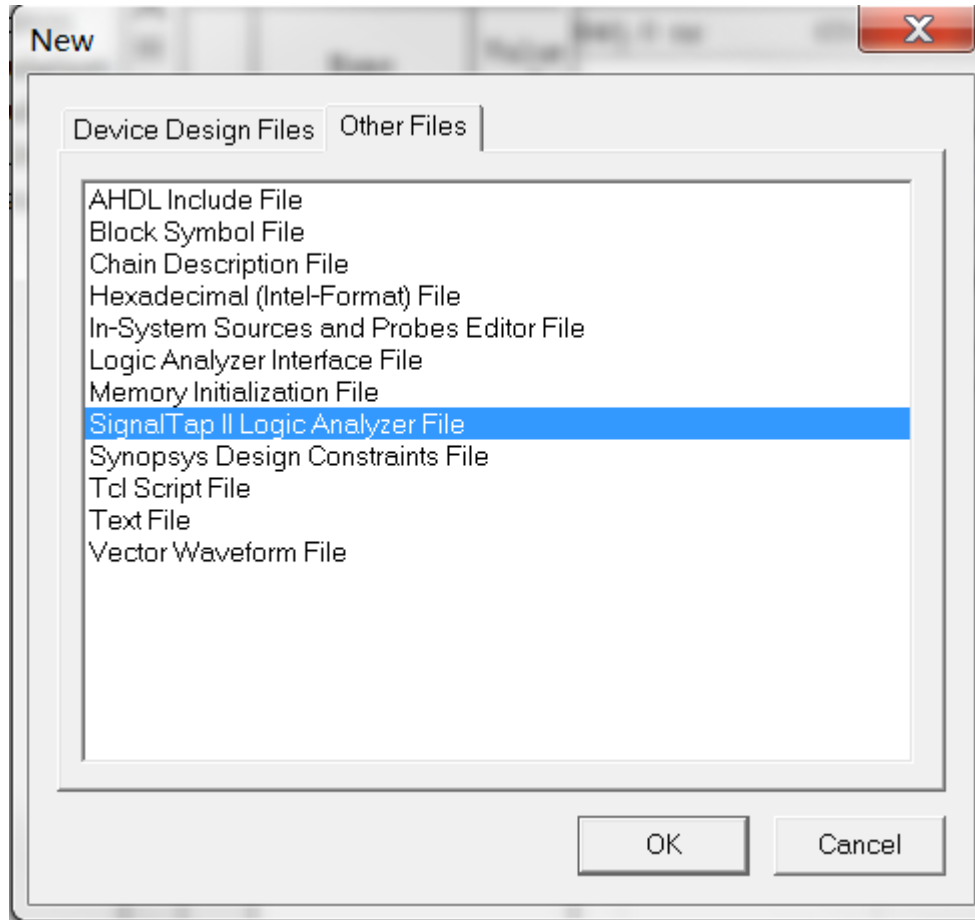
New

Device Design Files
Other Files

AHDL Include File
Block Symbol File
Chain Description File
Hexadecimal (Intel-Format) File
In-System Sources and Probes Editor File
Logic Analyzer Interface File
Memory Initialization File
SignalTap II Logic Analyzer File
Synopsys Design Constraints File
Tcl Script File
Text File
Vector Waveform File

OK
Cancel